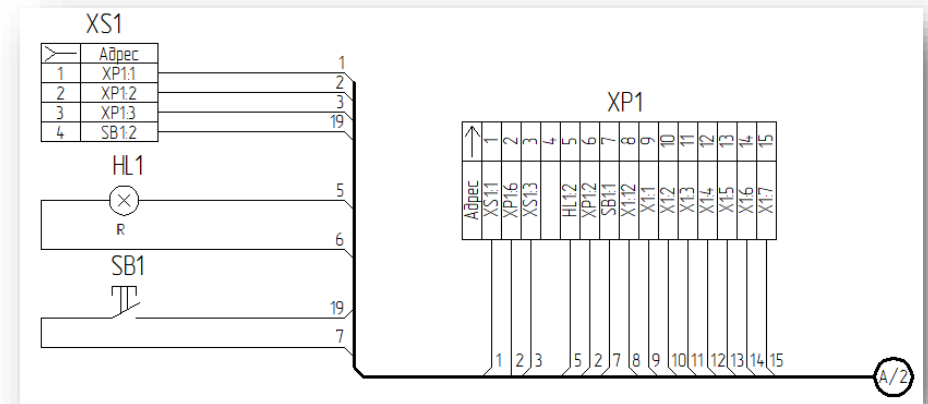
XS1

| �≻ | Адрес |
|---|---|
| 1 | XP1:1 |
| 2 | XP1:2 |
| 3 | XP1:3 |
| 4 | SB1:2 |

1
2
3
19

HL1
R
5
6

SB1
19
7

XP1

| ↑ | 1 | 2 | 3 | 4 | 5 | 6 | 7 | 8 | 9 | 10 | 11 | 12 | 13 | 14 | 15 |
|---|---|---|---|---|---|---|---|---|---|---|---|---|---|---|---|
| Адрес | XS1:1 | XP1:6 | XS1:3 | | HL1:2 | XP1:2 | SB1:1 | X1:12 | X1:1 | X1:2 | X1:3 | X1:4 | X1:5 | X1:6 | X1:7 |

1 2 3 5 2 7 8 9 10 11 12 13 14 15

A/2